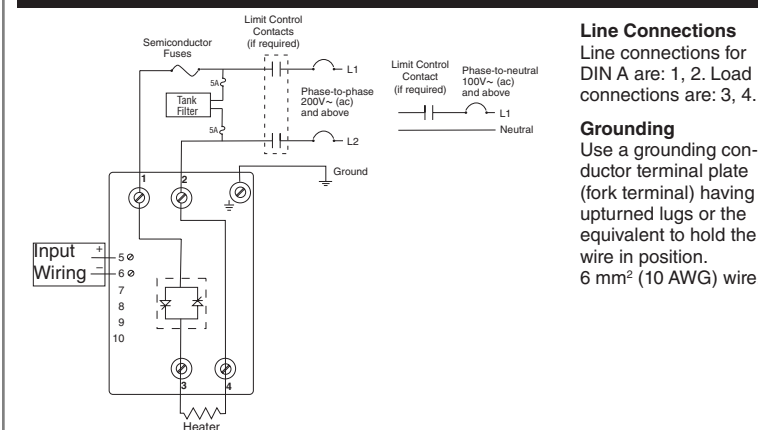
Limit Control Contacts (if required)

Semiconductor Fuses

L1

Phase-to-phase 200V~ (ac) and above

5A

Tank Filter

5A

L2

Limit Control Contact (if required)

Phase-to-neutral 100V~ (ac) and above

L1

Neutral

Ground

1

2

Input

Wiring

+

–

5

6

7

8

9

10

3

4

Heater

**Line Connections**
Line connections for DIN A are: 1, 2. Load connections are: 3, 4.

**Grounding**
Use a grounding conductor terminal plate (fork terminal) having upturned lugs or the equivalent to hold the wire in position.
6 mm$^2$ (10 AWG) wire